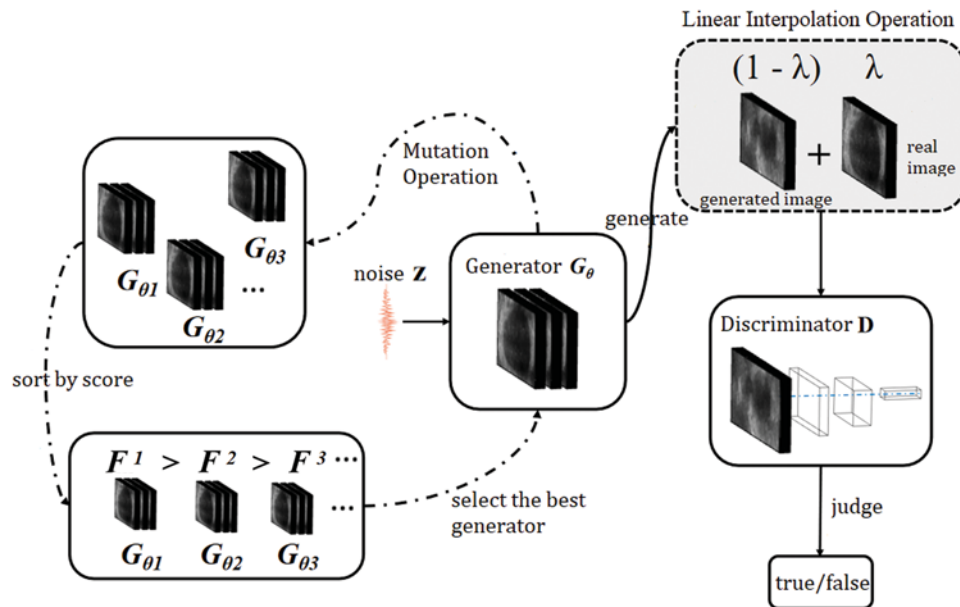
Linear Interpolation Operation

$(1 - \lambda)$ $\lambda$

+

generated image

real image

Mutation Operation

generate

$G_{\theta 3}$

$G_{\theta 1}$ ...

$G_{\theta 2}$

noise $\mathbf{z}$

Generator $G_{\theta}$

Discriminator $\mathbf{D}$

sort by score

$F^1 > F^2 > F^3$ ...

$G_{\theta 1}$ $G_{\theta 2}$ $G_{\theta 3}$ ...

select the best generator

judge

true/false